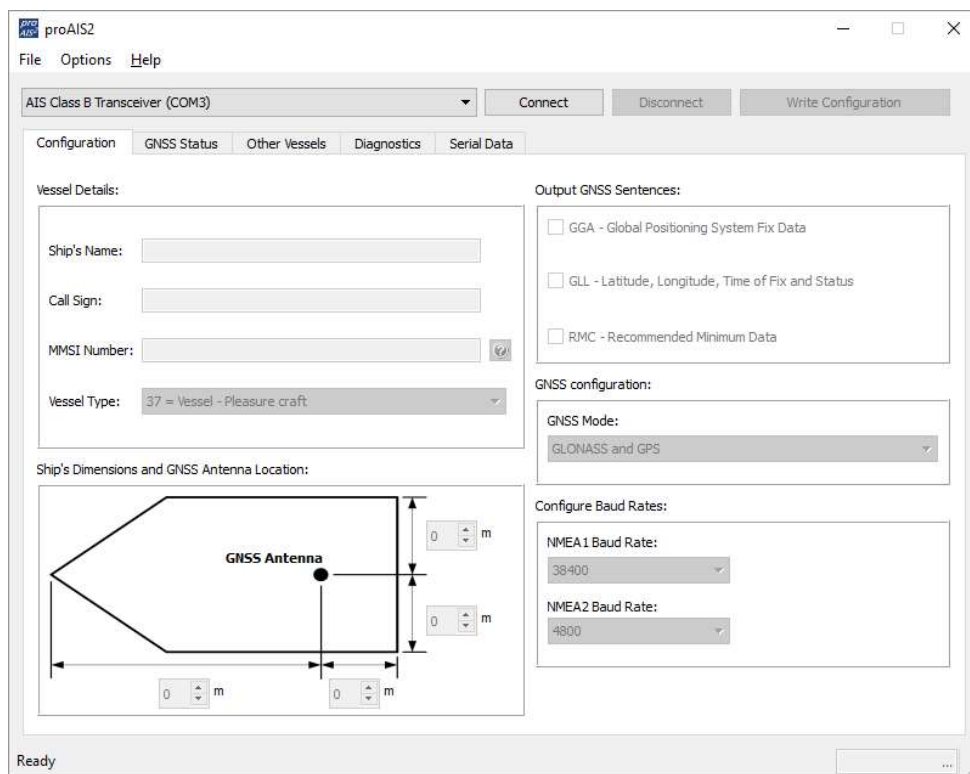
proAIS2

File Options Help

AIS Class B Transceiver (COM3)

Connect Disconnect Write Configuration

Configuration GNSS Status Other Vessels Diagnostics Serial Data

Vessel Details:

Ship's Name:

Call Sign:

MMSI Number:

Vessel Type: 37 = Vessel - Pleasure craft

Ship's Dimensions and GNSS Antenna Location:

GNSS Antenna

0 m

0 m

0 m

0 m

Output GNSS Sentences:

GGA - Global Positioning System Fix Data

GLL - Latitude, Longitude, Time of Fix and Status

RMC - Recommended Minimum Data

GNSS configuration:

GNSS Mode:

GLONASS and GPS

Configure Baud Rates:

NMEA1 Baud Rate:

38400

NMEA2 Baud Rate:

4800

Ready

...